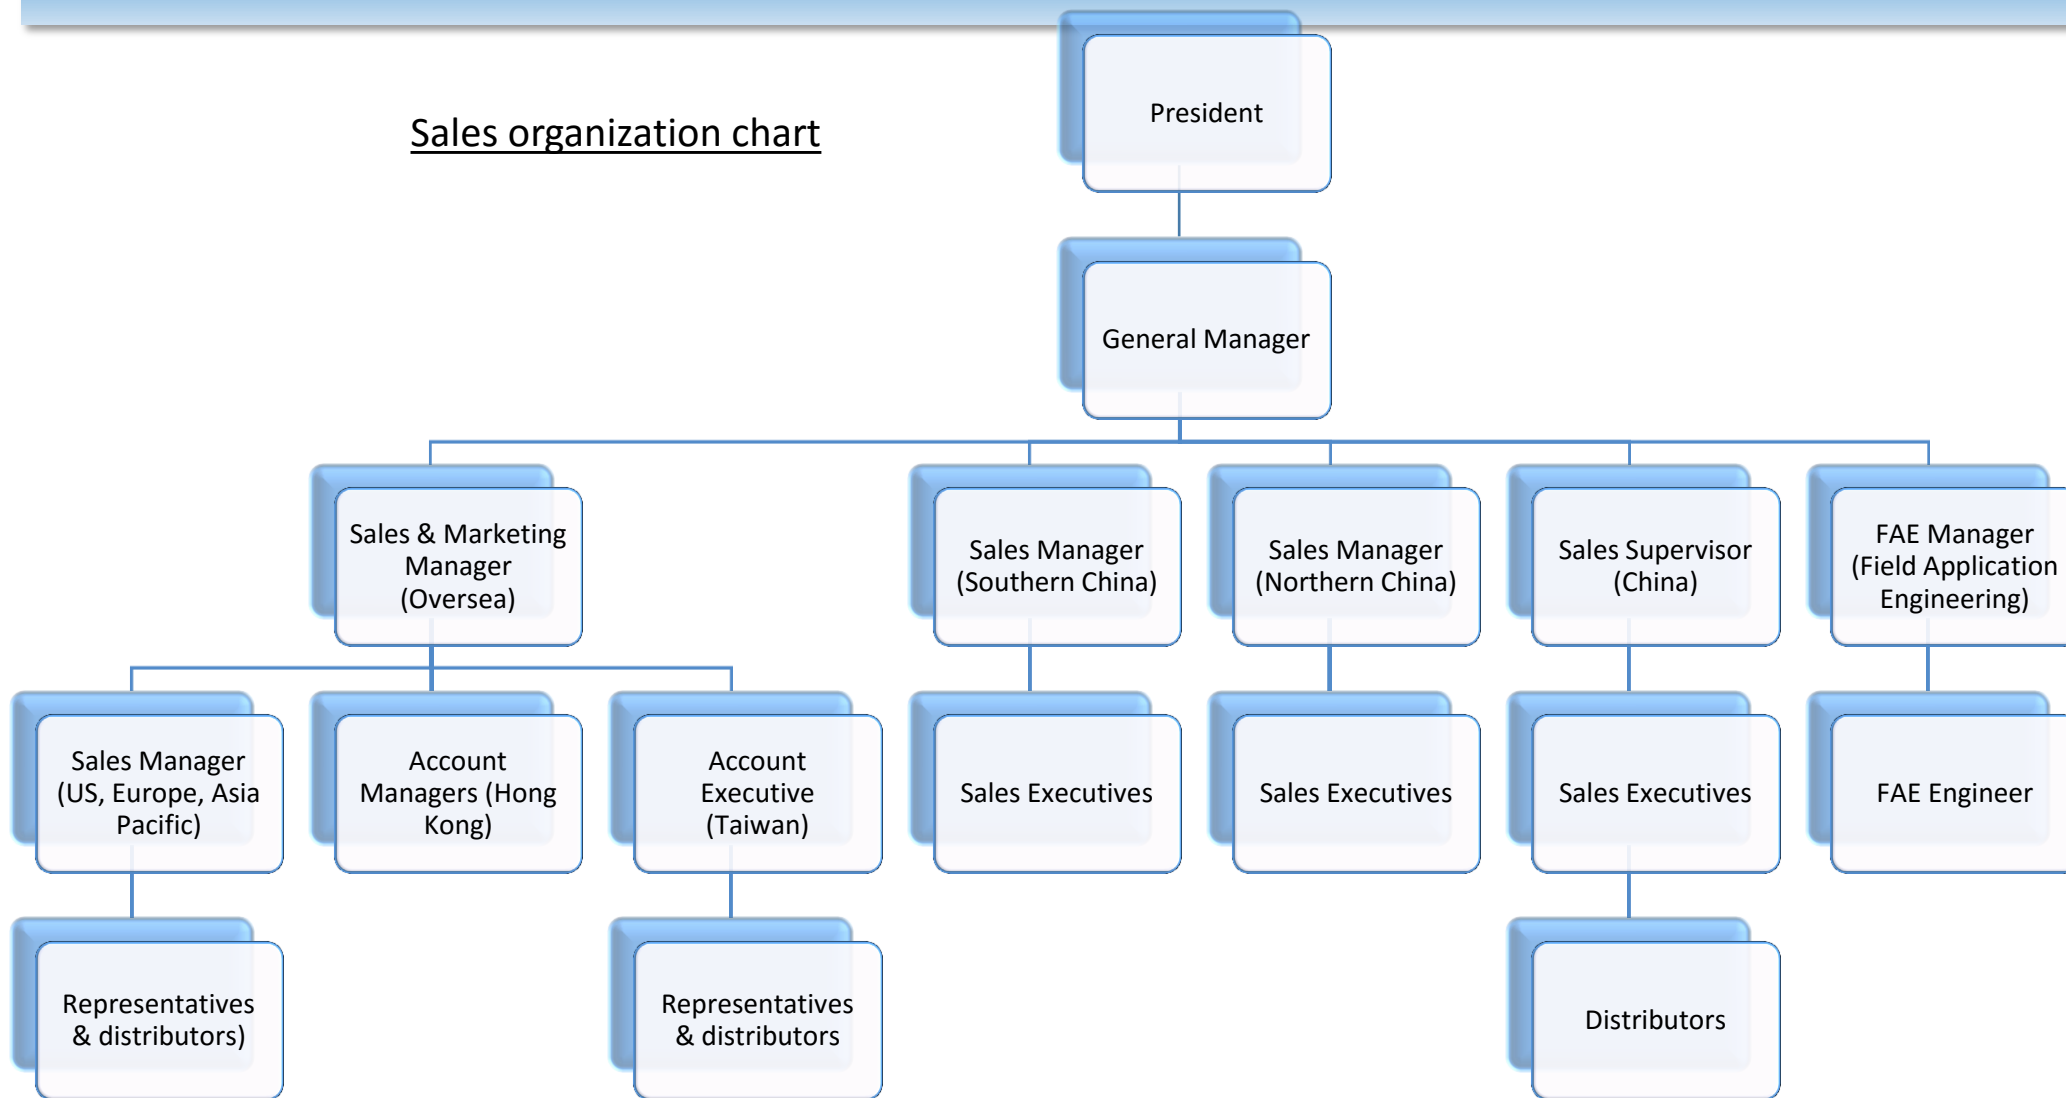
Sales organization chart

President

General Manager

Sales & Marketing Manager (Oversea)

Sales Manager (Southern China)

Sales Manager (Northern China)

Sales Supervisor (China)

FAE Manager (Field Application Engineering)

Sales Manager (US, Europe, Asia Pacific)

Account Managers (Hong Kong)

Account Executive (Taiwan)

Sales Executives

Sales Executives

Sales Executives

FAE Engineer

Representatives & distributors)

Representatives & distributors

Distributors